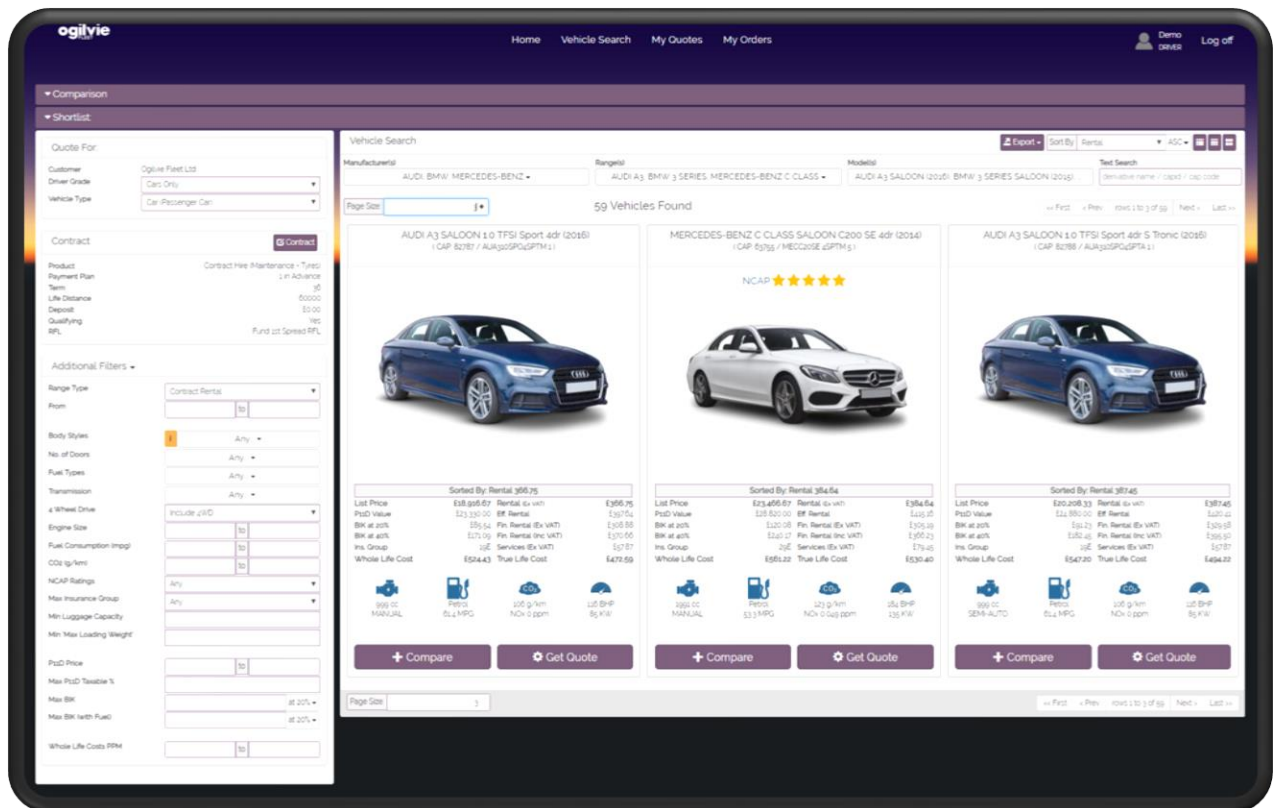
ogilvie

Home Vehicle Search My Quotes My Orders

Demo DRIVER Log off

▾ Comparison

▾ Shortlist

Quote For

Customer Ogilvie Fleet Ltd
Driver Grade Cars Only
Vehicle Type Car (Passenger Car)

Contract

Contract

Product Contract Hire (Maintenance - Tyres)
Payment Plan 1 in Advance
Term 36
Life Distance 60000
Deposit £0.00
Qualifying Yes
RFL Fund 1st Spread RFL

Additional Filters ▾

Range Type Contract Rental
From to
Body Styles Any
No. of Doors Any
Fuel Types Any
Transmission Any
4 Wheel Drive Include 4WD
Engine Size to
Fuel Consumption (mpg) to
CO2 (g/km) to
NCAP Ratings Any
Max Insurance Group Any
Min Luggage Capacity
Min Max Loading Weight
P11D Price to
Max P11D Taxable %
Max BIK at 20%
Max BIK (with Fuel) at 20%
Whole Life Costs PPM to

Vehicle Search

Export Sort By Rental ASC

Manufacturer(s) AUDI, BMW, MERCEDES-BENZ
Range(s) AUDI A3, BMW 3 SERIES, MERCEDES-BENZ C CLASS
Model(s) AUDI A3 SALOON (2016), BMW 3 SERIES SALOON (2015)
Text Search derivative name / capid / cap code

Page Size 3

59 Vehicles Found

<< First < Prev rows 1 to 3 of 59 Next > Last >>

AUDI A3 SALOON 1.0 TFSI Sport 4dr (2016)
( CAP 82787 / AUA310SPO4SPTM 1 )

Sorted By: Rental 366.75

List Price £18,916.67 Rental (ex VAT) £366.75
P11D Value £23,330.00 Eff. Rental £397.64
BIK at 20% £55.54 Fin. Rental (Ex VAT) £308.88
BIK at 40% £171.09 Fin. Rental (Inc VAT) £370.66
Ins. Group 19E Services (Ex VAT) £57.87
Whole Life Cost £524.43 True Life Cost £472.59

999 cc MANUAL
Petrol 61.4 MPG
106 g/km NOx 0 ppm
116 BHP 85 KW

Compare
Get Quote

MERCEDES-BENZ C CLASS SALOON C200 SE 4dr (2014)
( CAP 63755 / MECC20SE 4SPTM 5 )

NCAP ★★★★★

Sorted By: Rental 384.64

List Price £23,466.67 Rental (ex VAT) £384.64
P11D Value £28,620.00 Eff. Rental £415.16
BIK at 20% £120.08 Fin. Rental (Ex VAT) £305.19
BIK at 40% £240.17 Fin. Rental (Inc VAT) £366.23
Ins. Group 29E Services (Ex VAT) £79.45
Whole Life Cost £561.22 True Life Cost £530.40

1991 cc MANUAL
Petrol 53.3 MPG
123 g/km NOx 0.049 ppm
184 BHP 135 KW

Compare
Get Quote

AUDI A3 SALOON 1.0 TFSI Sport 4dr S Tronic (2016)
( CAP 82788 / AUA310SPO4SPTA 1 )

Sorted By: Rental 387.45

List Price £20,208.33 Rental (ex VAT) £387.45
P11D Value £24,880.00 Eff. Rental £420.41
BIK at 20% £91.23 Fin. Rental (Ex VAT) £329.58
BIK at 40% £182.45 Fin. Rental (Inc VAT) £395.50
Ins. Group 19E Services (Ex VAT) £57.87
Whole Life Cost £547.20 True Life Cost £494.22

999 cc SEMI-AUTO
Petrol 61.4 MPG
106 g/km NOx 0 ppm
116 BHP 85 KW

Compare
Get Quote

Page Size 3

<< First < Prev rows 1 to 3 of 59 Next > Last >>